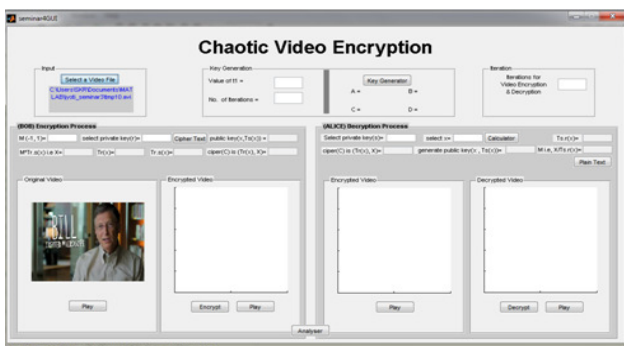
seminar4GUI

Chaotic Video Encryption

Input

Select a Video File

C:\Users\SKP\Documents\MATLAB\yuti_seminar3\bmp10.avi

Key Generation

Value of t1 =

No. of Iterations =

Key Generator

A =

B =

C =

D =

Iteration

Iterations for Video Encryption & Decryption

(BOB) Encryption Process

M (-1, 1)=

select private key(r)=

Cipher Text

public key(x,Tr(x)) =

M*Tr.s(x) i.e. X=

Tr(x)=

Tr.s(x)=

ciper(C) is (Tr(x), X)=

Original Video

Play

Encrypted Video

Encrypt

Play

(ALICE) Decryption Process

Select private key(s)=

select s=

Calculator

Ts.r(x)=

ciper(C) is (Tr(x), X)=

generate public key(r , Ts(x))=

M i.e. X/Ts.r(x)=

Plain Text

Encrypted Video

Play

Decrypted Video

Decrypt

Play

Analyser